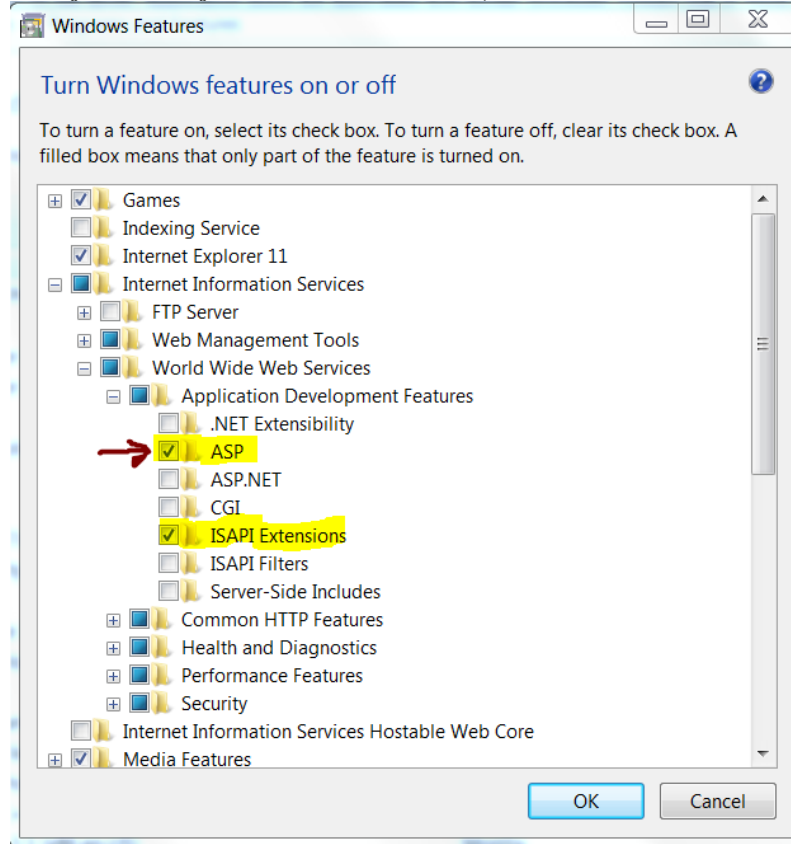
Windows Features

Turn Windows features on or off

To turn a feature on, select its check box. To turn a feature off, clear its check box. A filled box means that only part of the feature is turned on.

Games
Indexing Service
Internet Explorer 11
Internet Information Services
FTP Server
Web Management Tools
World Wide Web Services
Application Development Features
.NET Extensibility
ASP
ASP.NET
CGI
ISAPI Extensions
ISAPI Filters
Server-Side Includes
Common HTTP Features
Health and Diagnostics
Performance Features
Security
Internet Information Services Hostable Web Core
Media Features

OK
Cancel